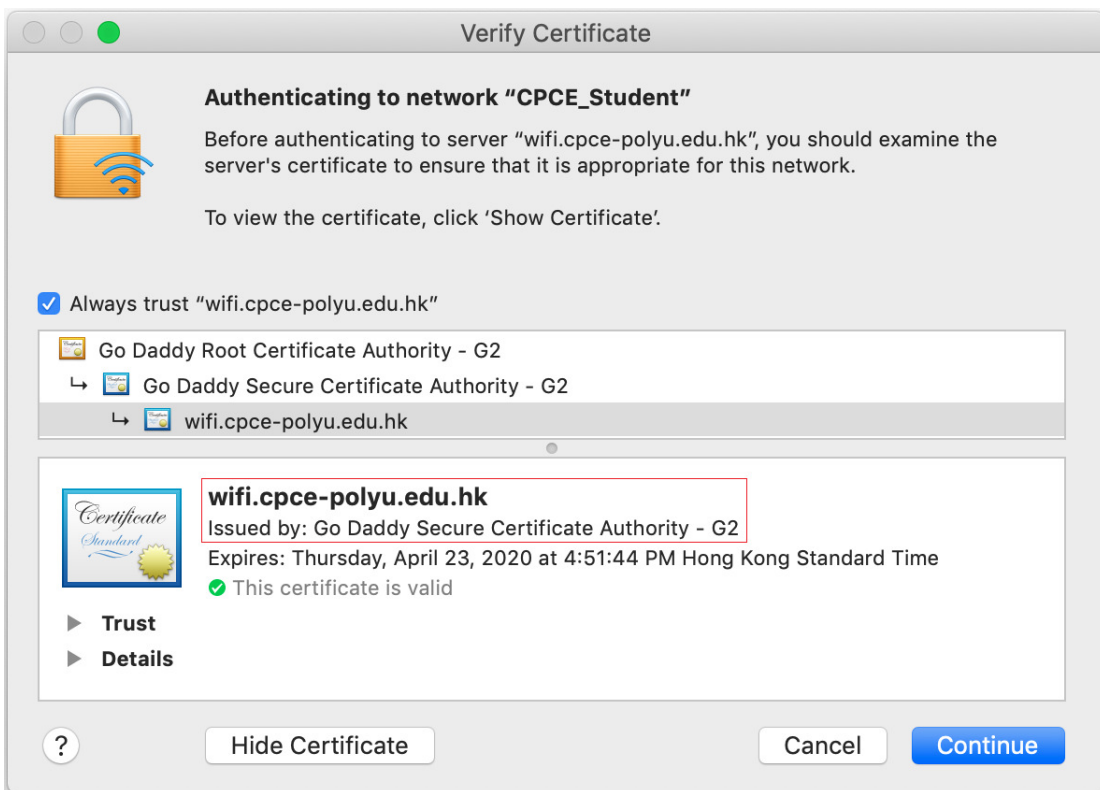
Verify Certificate

Authenticating to network “CPCE_Student”

Before authenticating to server “wifi.cpce-polyu.edu.hk”, you should examine the server's certificate to ensure that it is appropriate for this network.

To view the certificate, click ‘Show Certificate’.

Always trust “wifi.cpce-polyu.edu.hk”

Go Daddy Root Certificate Authority - G2
↳ Go Daddy Secure Certificate Authority - G2
↳ wifi.cpce-polyu.edu.hk

Certificate
Standard

wifi.cpce-polyu.edu.hk
Issued by: Go Daddy Secure Certificate Authority - G2
Expires: Thursday, April 23, 2020 at 4:51:44 PM Hong Kong Standard Time
This certificate is valid

Trust
Details

?
Hide Certificate
Cancel
Continue